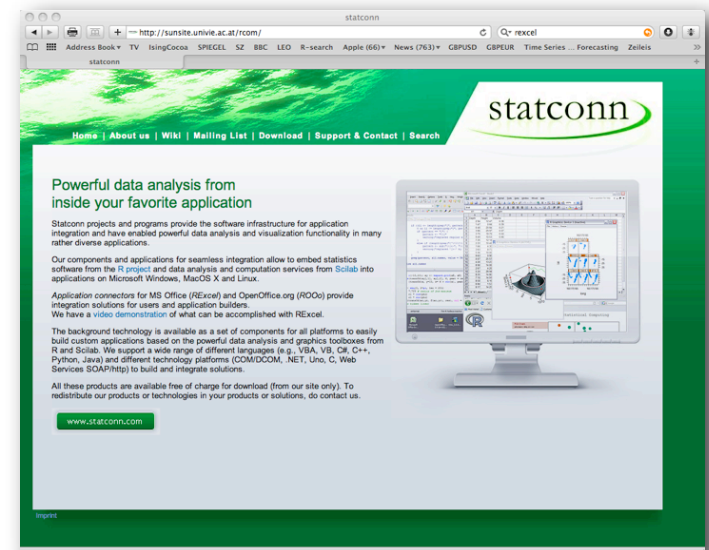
statconn

http://sunsite.univie.ac.at/rcom/

Q rexcel

Address Book ▾ TV IsingCocoa SPIEGEL SZ BBC LEO R-search Apple (66) ▾ News (763) ▾ GBPUSD GBPEUR Time Series ... Forecasting Zeileis »

statconn

statconn

Home | About us | Wiki | Mailing List | Download | Support & Contact | Search

Powerful data analysis from inside your favorite application

Statconn projects and programs provide the software infrastructure for application integration and have enabled powerful data analysis and visualization functionality in many rather diverse applications.

Our components and applications for seamless integration allow to embed statistics software from the R project and data analysis and computation services from Scilab into applications on Microsoft Windows, MacOS X and Linux.

Application connectors for MS Office (RExcel) and OpenOffice.org (ROOo) provide integration solutions for users and application builders.
We have a video demonstration of what can be accomplished with RExcel.

The background technology is available as a set of components for all platforms to easily build custom applications based on the powerful data analysis and graphics toolboxes from R and Scilab. We support a wide range of different languages (e.g., VBA, VB, C#, C++, Python, Java) and different technology platforms (COM/DCOM, .NET, Uno, C, Web Services SOAP/http) to build and integrate solutions.

All these products are available free of charge for download (from our site only). To redistribute our products or technologies in your products or solutions, do contact us.

www.statconn.com

Imprint